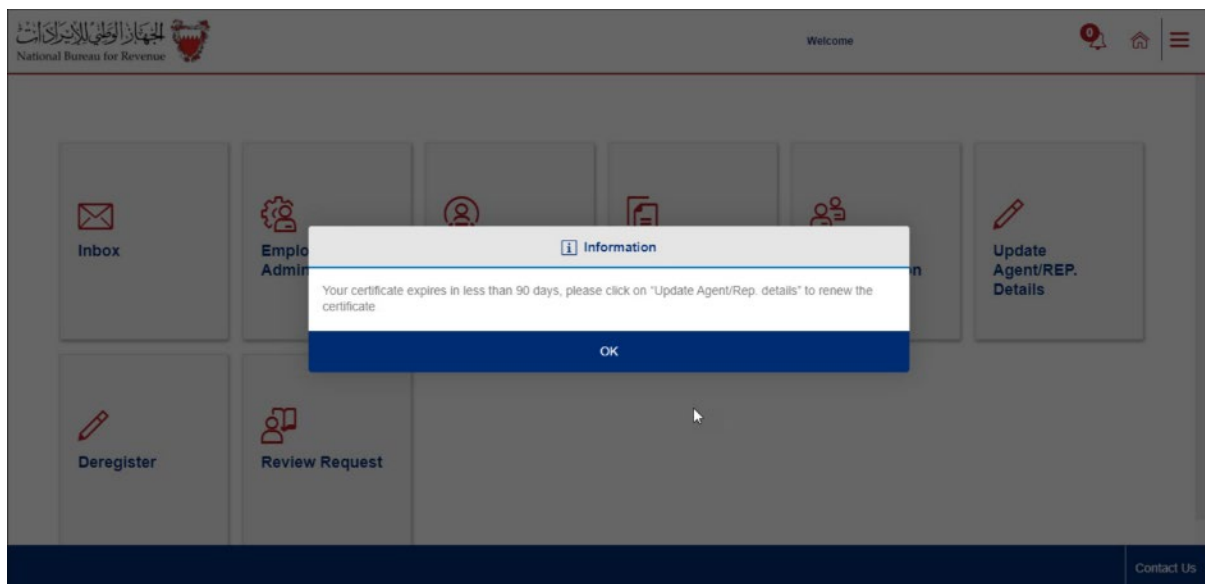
الجهاز الوطني للإيرادات
National Bureau for Revenue

Welcome

0

Inbox

Emplo
Admin

n

Update Agent/REP. Details

Information

Your certificate expires in less than 90 days, please click on "Update Agent/Rep. details" to renew the certificate

OK

Deregister

Review Request

Contact Us